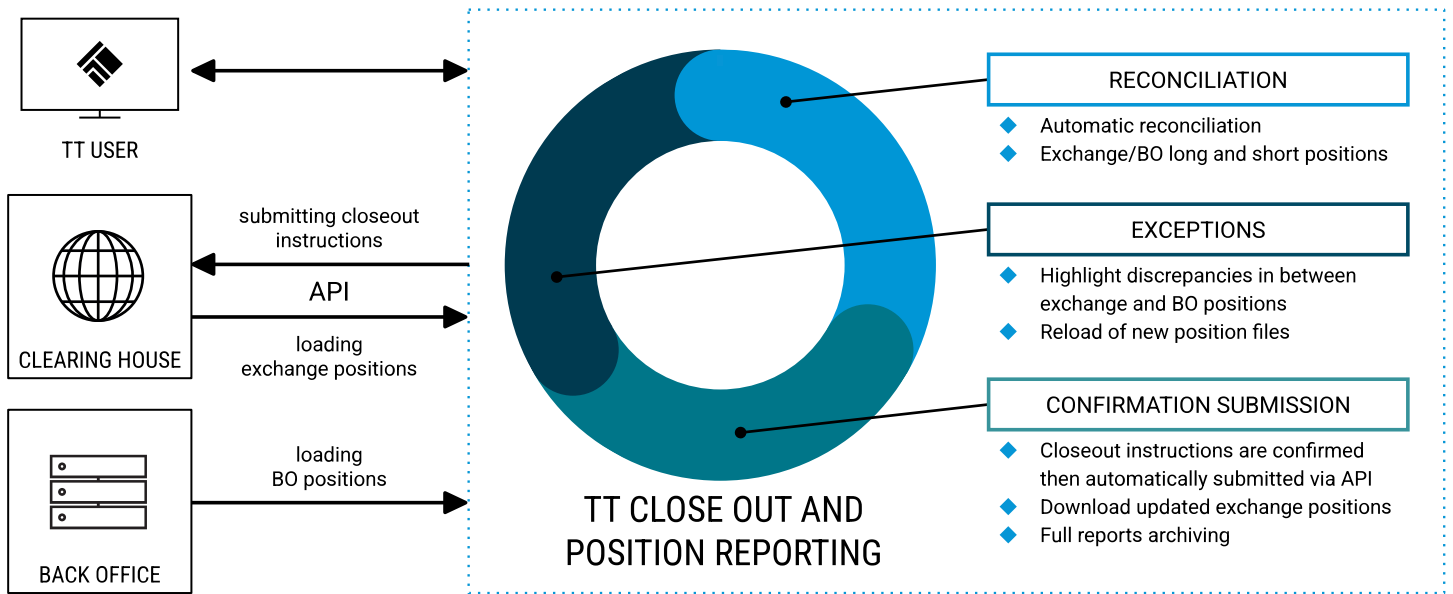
TT USER

submitting closeout instructions

API

loading exchange positions

CLEARING HOUSE

loading BO positions

BACK OFFICE

TT CLOSE OUT AND POSITION REPORTING

RECONCILIATION

- Automatic reconciliation
- Exchange/BO long and short positions

EXCEPTIONS

- Highlight discrepancies in between exchange and BO positions
- Reload of new position files

CONFIRMATION SUBMISSION

- Closeout instructions are confirmed then automatically submitted via API
- Download updated exchange positions
- Full reports archiving